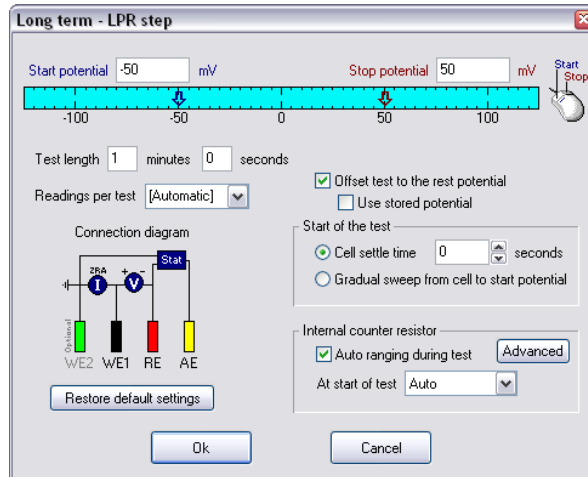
Long term - LPR step

Start potential -50 mV

Stop potential 50 mV

Start
Stop

-100 -50 0 50 100

Test length 1 minutes 0 seconds

Readings per test [Automatic]

Offset test to the rest potential

Use stored potential

Connection diagram

ZRA
I
V
Stat

Optional
WE2 WE1 RE AE

Restore default settings

Start of the test

Cell settle time 0 seconds

Gradual sweep from cell to start potential

Internal counter resistor

Auto ranging during test

Advanced

At start of test Auto

Ok

Cancel